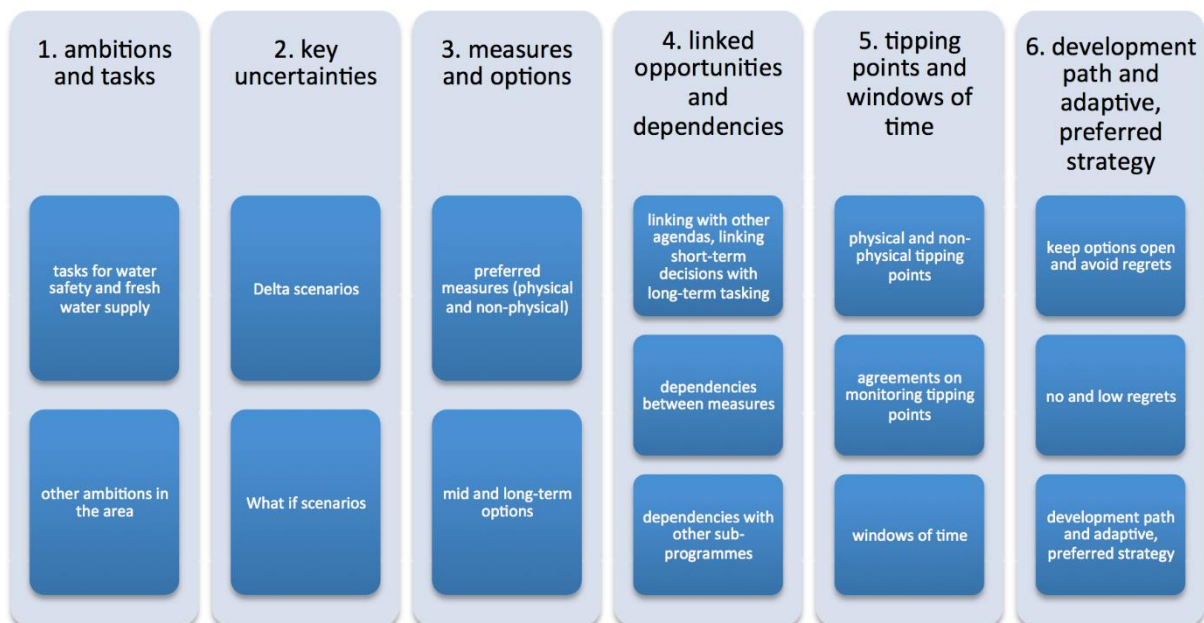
1. ambitions and tasks

tasks for water safety and fresh water supply

other ambitions in the area

2. key uncertainties

Delta scenarios

What if scenarios

3. measures and options

preferred measures (physical and non-physical)

mid and long-term options

4. linked opportunities and dependencies

linking with other agendas, linking short-term decisions with long-term tasking

dependencies between measures

dependencies with other sub-programmes

5. tipping points and windows of time

physical and non-physical tipping points

agreements on monitoring tipping points

windows of time

6. development path and adaptive, preferred strategy

keep options open and avoid regrets

no and low regrets

development path and adaptive, preferred strategy